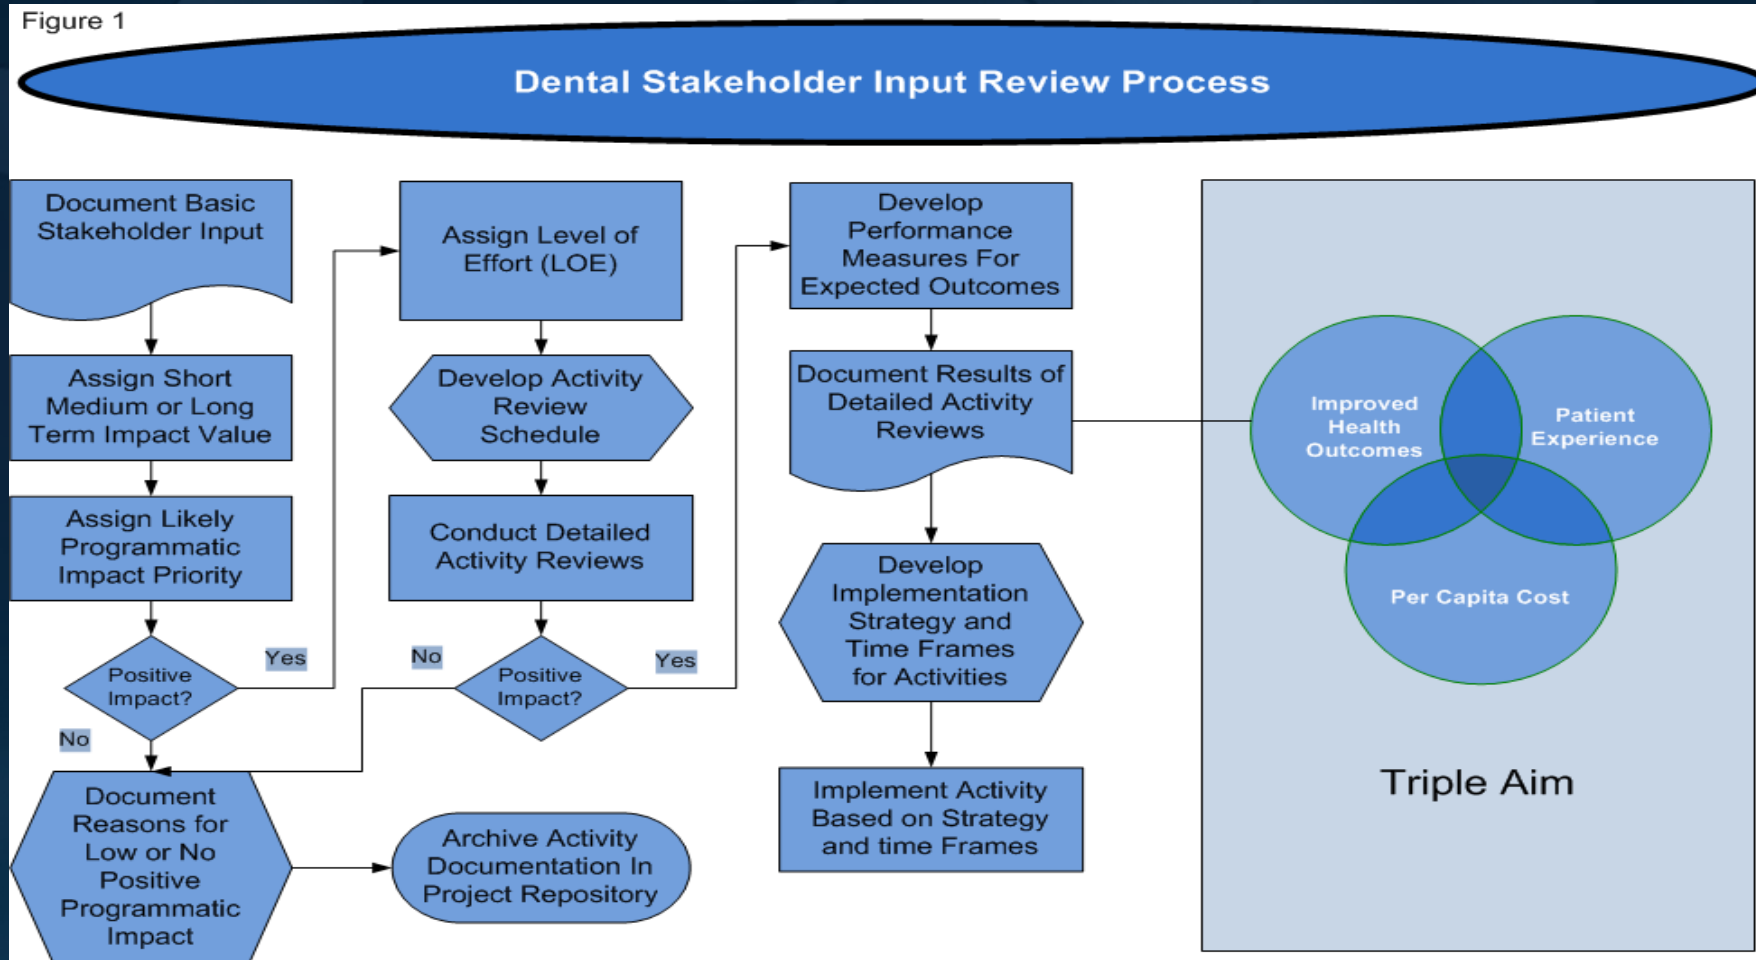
Figure 1

Dental Stakeholder Input Review Process

Document Basic Stakeholder Input

Assign Short Medium or Long Term Impact Value

Assign Likely Programmatic Impact Priority

Positive Impact?

Yes

No

Document Reasons for Low or No Positive Programmatic Impact

Assign Level of Effort (LOE)

Develop Activity Review Schedule

Conduct Detailed Activity Reviews

No

Positive Impact?

Yes

Archive Activity Documentation In Project Repository

Develop Performance Measures For Expected Outcomes

Document Results of Detailed Activity Reviews

Develop Implementation Strategy and Time Frames for Activities

Implement Activity Based on Strategy and time Frames

Improved Health Outcomes

Patient Experience

Per Capita Cost

Triple Aim